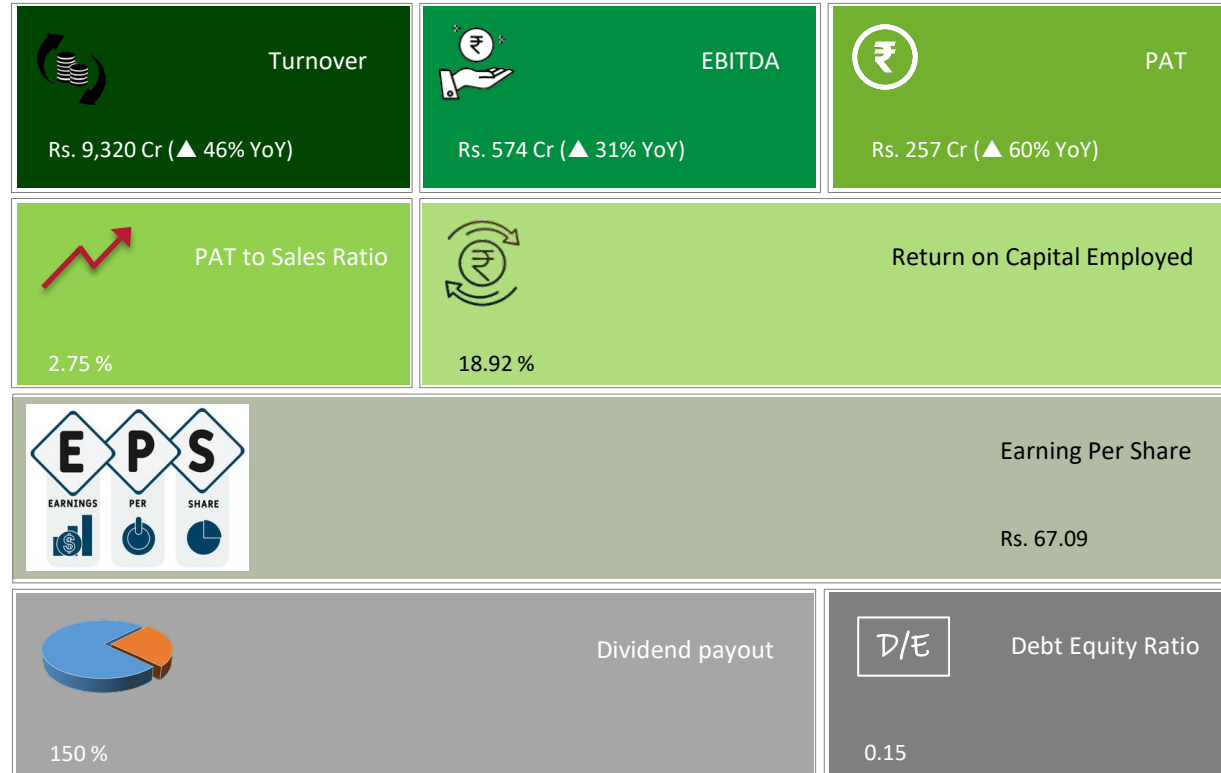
Turnover

Rs. 9,320 Cr (▲ 46% YoY)

₹

EBITDA

Rs. 574 Cr (▲ 31% YoY)

₹

PAT

Rs. 257 Cr (▲ 60% YoY)

PAT to Sales Ratio

2.75 %

₹

Return on Capital Employed

18.92 %

E P S

EARNINGS PER SHARE

Earning Per Share

Rs. 67.09

Dividend payout

150 %

D/E

Debt Equity Ratio

0.15